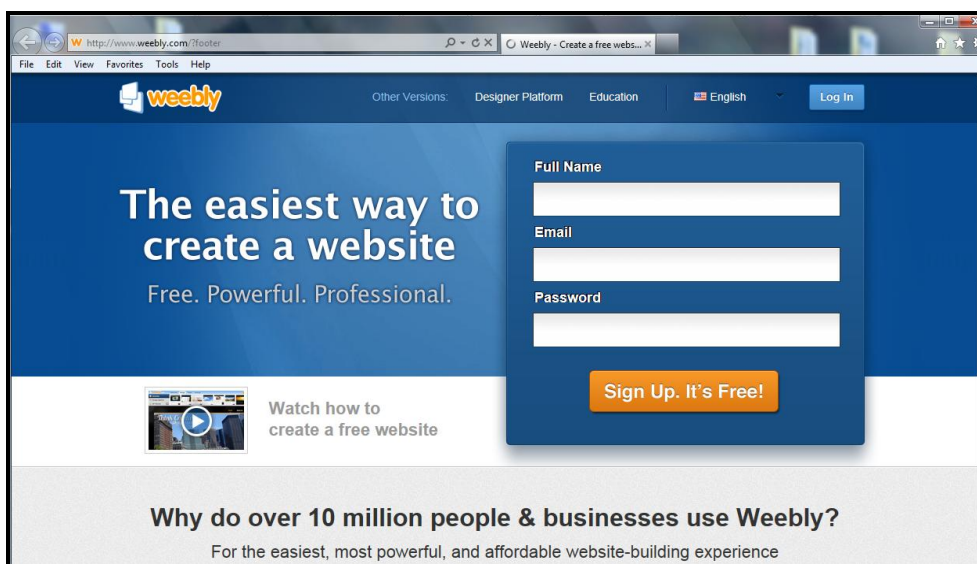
http://www.weebly.com/?footer
Weebly - Create a free webs...

File Edit View Favorites Tools Help

weebly

Other Versions: Designer Platform Education English Log In

The easiest way to create a website

Free. Powerful. Professional.

Full Name

Email

Password

Sign Up. It's Free!

Watch how to create a free website

Why do over 10 million people & businesses use Weebly?

For the easiest, most powerful, and affordable website-building experience